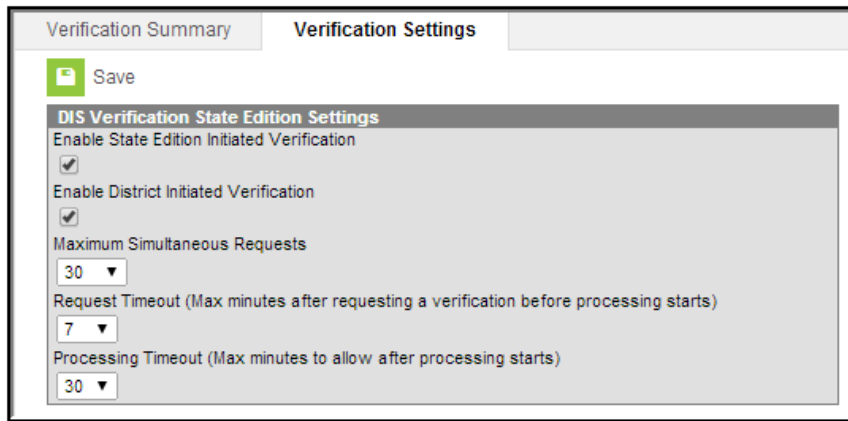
Verification Summary | Verification Settings

Save

DIS Verification State Edition Settings

Enable State Edition Initiated Verification

Enable District Initiated Verification

Maximum Simultaneous Requests

30 ▼

Request Timeout (Max minutes after requesting a verification before processing starts)

7 ▼

Processing Timeout (Max minutes to allow after processing starts)

30 ▼